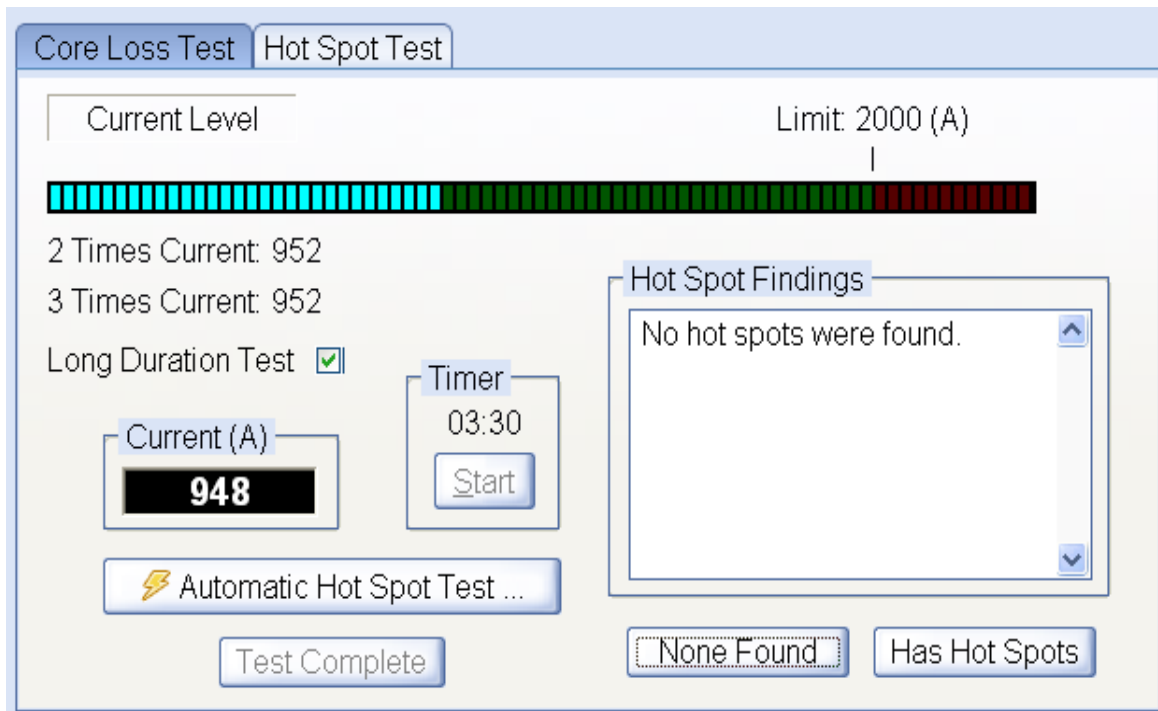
Core Loss Test | Hot Spot Test

Current Level

Limit: 2000 (A)

2 Times Current: 952

3 Times Current: 952

Long Duration Test

Current (A)

948

Timer

03:30

Start

Automatic Hot Spot Test ...

Test Complete

Hot Spot Findings

No hot spots were found.

None Found

Has Hot Spots